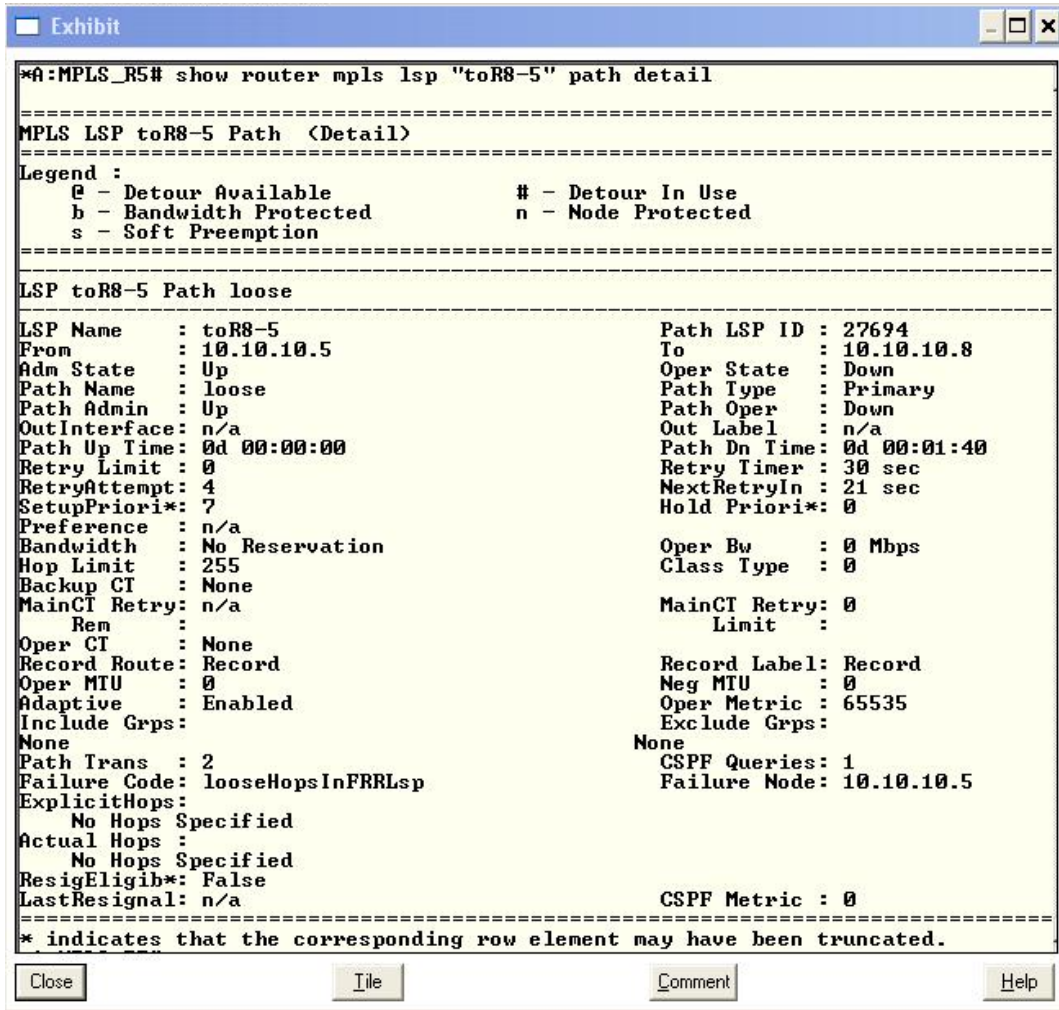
Exhibit

*A:MPLS_R5# show router mpls lsp "toR8-5" path detail

===============================================================================
MPLS LSP toR8-5 Path (Detail)
===============================================================================
Legend :
@ - Detour Available # - Detour In Use
b - Bandwidth Protected n - Node Protected
s - Soft Preemption
===============================================================================

LSP toR8-5 Path loose
-------------------------------------------------------------------------------
LSP Name : toR8-5 Path LSP ID : 27694
From : 10.10.10.5 To : 10.10.10.8
Adm State : Up Oper State : Down
Path Name : loose Path Type : Primary
Path Admin : Up Path Oper : Down
OutInterface: n/a Out Label : n/a
Path Up Time: 0d 00:00:00 Path Dn Time: 0d 00:01:40
Retry Limit : 0 Retry Timer : 30 sec
RetryAttempt: 4 NextRetryIn : 21 sec
SetupPriori*: 7 Hold Priori*: 0
Preference : n/a
Bandwidth : No Reservation Oper Bw : 0 Mbps
Hop Limit : 255 Class Type : 0
Backup CT : None
MainCT Retry: n/a MainCT Retry: 0
Rem : Limit :
Oper CT : None
Record Route: Record Record Label: Record
Oper MTU : 0 Neg MTU : 0
Adaptive : Enabled Oper Metric : 65535
Include Grps: Exclude Grps:
None None
Path Trans : 2 CSPF Queries: 1
Failure Code: looseHopsInFRRLsp Failure Node: 10.10.10.5
ExplicitHops:
No Hops Specified
Actual Hops :
No Hops Specified
ResigEligib*: False
LastResignal: n/a CSPF Metric : 0
===============================================================================
* indicates that the corresponding row element may have been truncated.

Close Tile Comment Help